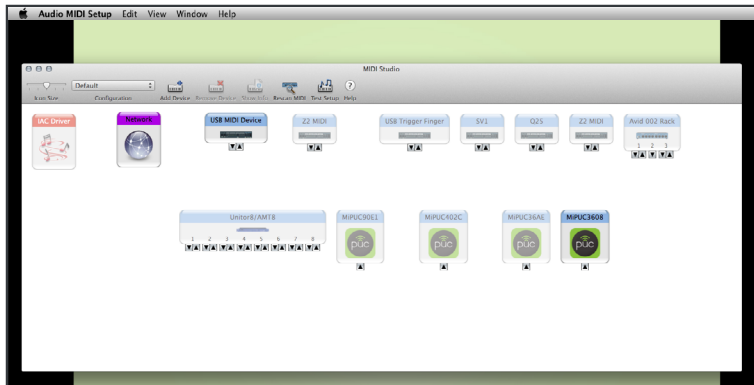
Audio MIDI Setup Edit View Window Help

MIDI Studio

Default

Icon Size Configuration Add Device Remove Device Show Info Rescan MIDI Test Setup Help

IAC Driver

Network

USB MIDI Device

Z2 MIDI

USB Trigger Finger

SV1

Q25

Z2 MIDI

Avid 002 Rack

1 2 3

Unitor8/AMT8

1 2 3 4 5 6 7 8

MiPUC90E1

puc

MiPUC402C

puc

MiPUC36AE

puc

MiPUC3608

puc